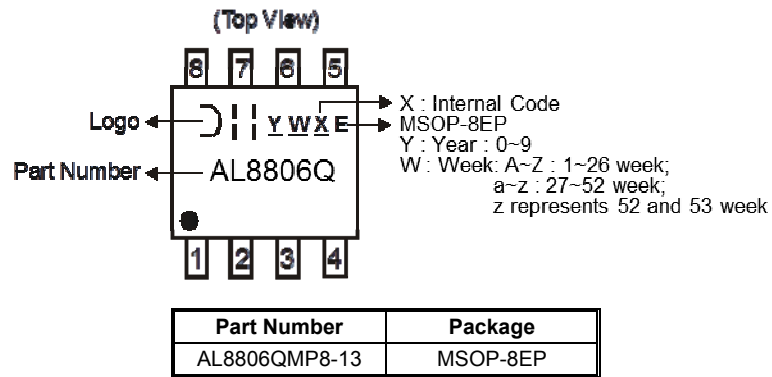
(Top View)

8 7 6 5

Logo

Part Number

Y W X E

AL8806Q

1 2 3 4

X : Internal Code
MSOP-8EP
Y : Year : 0~9
W : Week: A~Z : 1~26 week;
a~z : 27~52 week;
z represents 52 and 53 week

| Part Number | Package |
|---|---|
| AL8806QMP8-13 | MSOP-8EP |